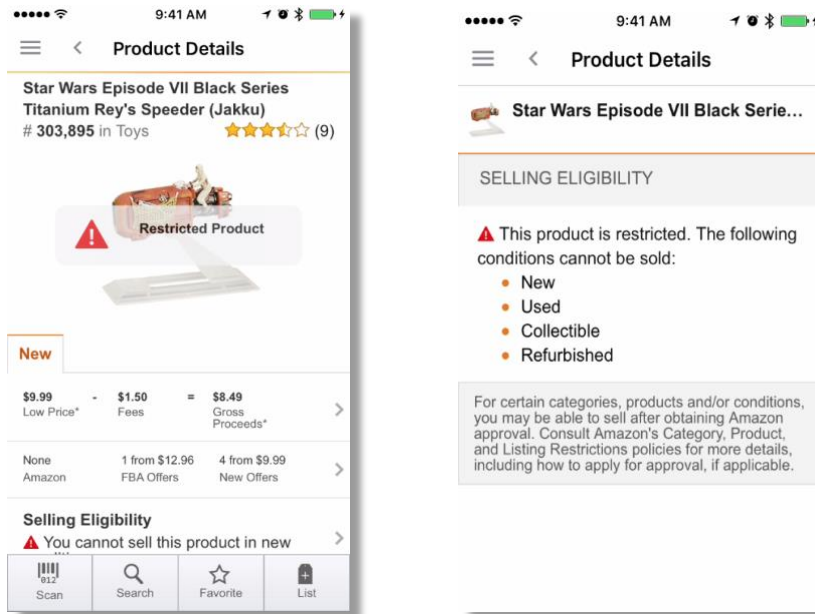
9:41 AM

Product Details

Star Wars Episode VII Black Series Titanium Rey's Speeder (Jakku)

# 303,895 in Toys (9)

Restricted Product

New

| $9.99 | - | $1.50 | = | $8.49 |
|---|---|---|---|---|
| Low Price* | | Fees | | Gross Proceeds* |

| None | 1 from $12.96 | 4 from $9.99 |
|---|---|---|
| Amazon | FBA Offers | New Offers |

Selling Eligibility

You cannot sell this product in new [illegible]

Scan Search Favorite List

9:41 AM

Product Details

Star Wars Episode VII Black Serie...

SELLING ELIGIBILITY

This product is restricted. The following conditions cannot be sold:

- New
- Used
- Collectible
- Refurbished

For certain categories, products and/or conditions, you may be able to sell after obtaining Amazon approval. Consult Amazon's Category, Product, and Listing Restrictions policies for more details, including how to apply for approval, if applicable.